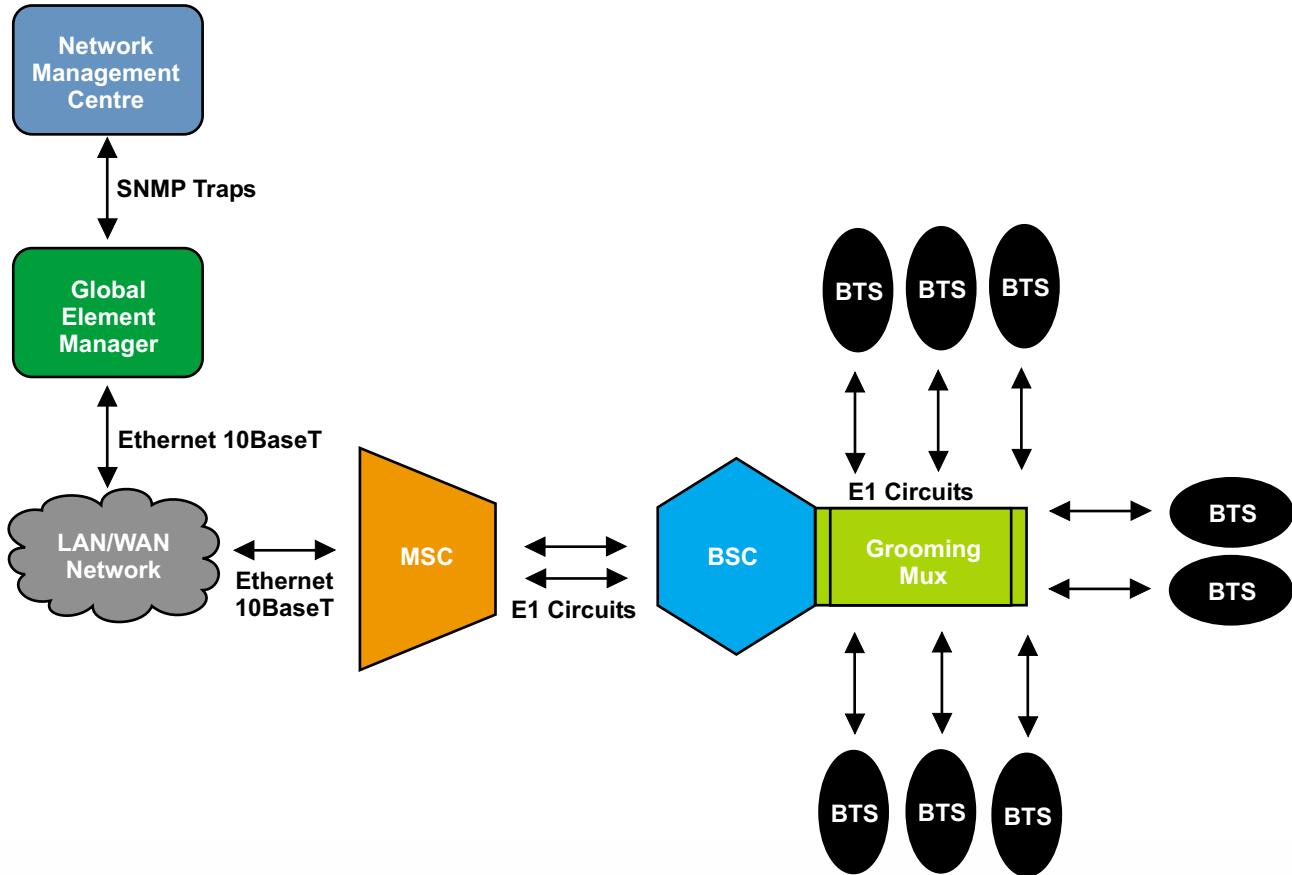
Network Management Centre

SNMP Traps

Global Element Manager

Ethernet 10BaseT

LAN/WAN Network

Ethernet 10BaseT

MSC

E1 Circuits

BSC

BTS

BTS

BTS

E1 Circuits

Grooming Mux

BTS

BTS

BTS

BTS

BTS